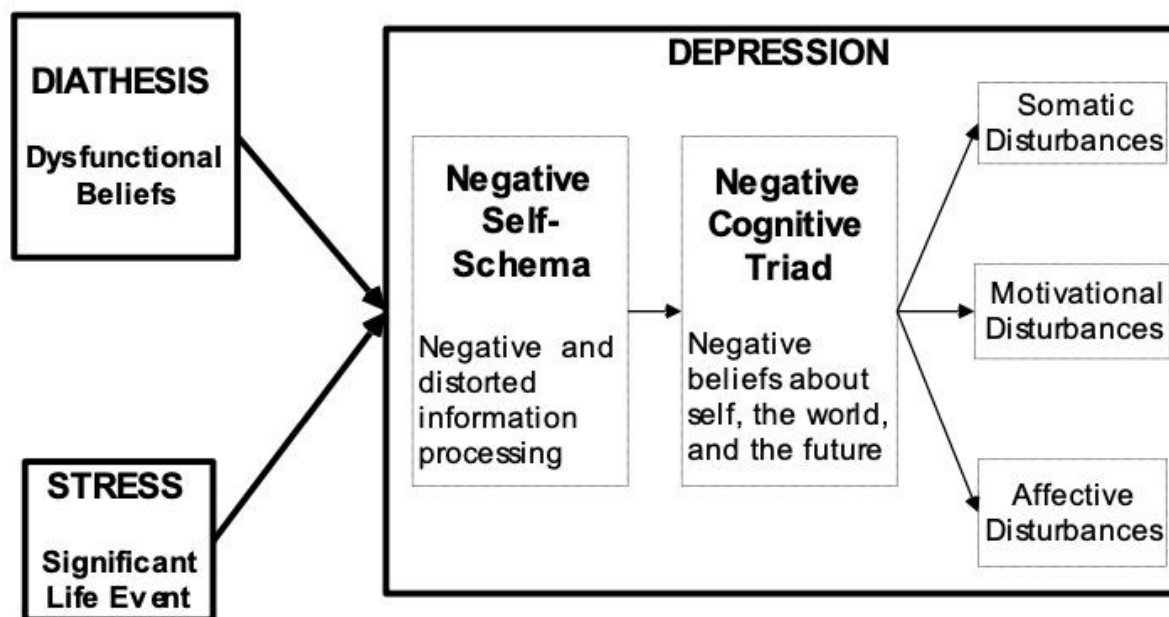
DIATHESIS

Dysfunctional Beliefs

STRESS

Significant Life Event

DEPRESSION

Negative Self-Schema

Negative and distorted information processing

Negative Cognitive Triad

Negative beliefs about self, the world, and the future

Somatic Disturbances

Motivational Disturbances

Affective Disturbances